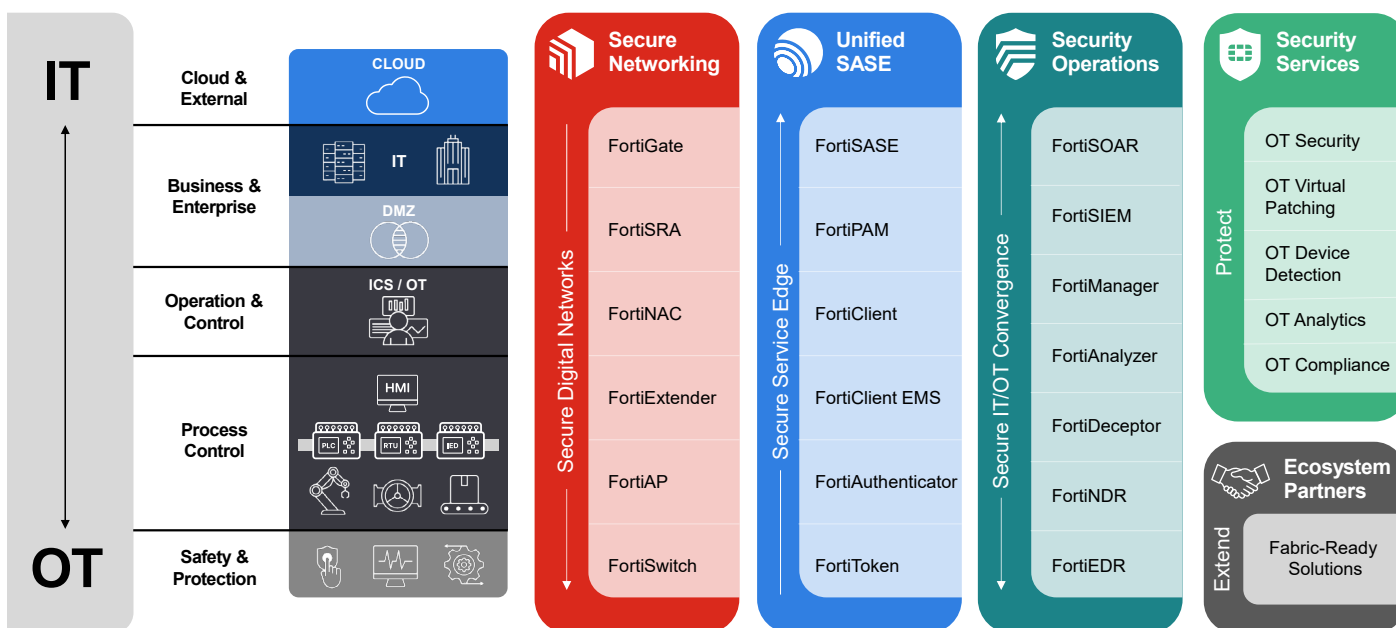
IT

OT

Cloud & External

Business & Enterprise

Operation & Control

Process Control

Safety & Protection

CLOUD

IT

DMZ

ICS / OT

HMI

PLC

RTU

IED

Secure Networking

Secure Digital Networks

FortiGate

FortiSRA

FortiNAC

FortiExtender

FortiAP

FortiSwitch

Unified SASE

Secure Service Edge

FortiSASE

FortiPAM

FortiClient

FortiClient EMS

FortiAuthenticator

FortiToken

Security Operations

Secure IT/OT Convergence

FortiSOAR

FortiSIEM

FortiManager

FortiAnalyzer

FortiDeceptor

FortiNDR

FortiEDR

Security Services

Protect

OT Security

OT Virtual Patching

OT Device Detection

OT Analytics

OT Compliance

Ecosystem Partners

Extend

Fabric-Ready Solutions